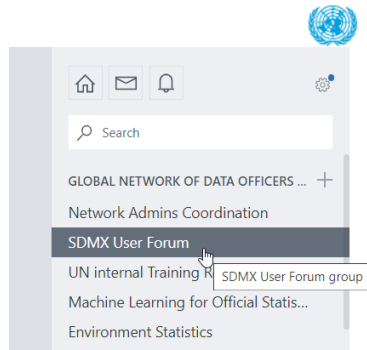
Search

GLOBAL NETWORK OF DATA OFFICERS ... +

Network Admins Coordination

SDMX User Forum

UN internal Training R

SDMX User Forum group

Machine Learning for Official Statis...

Environment Statistics